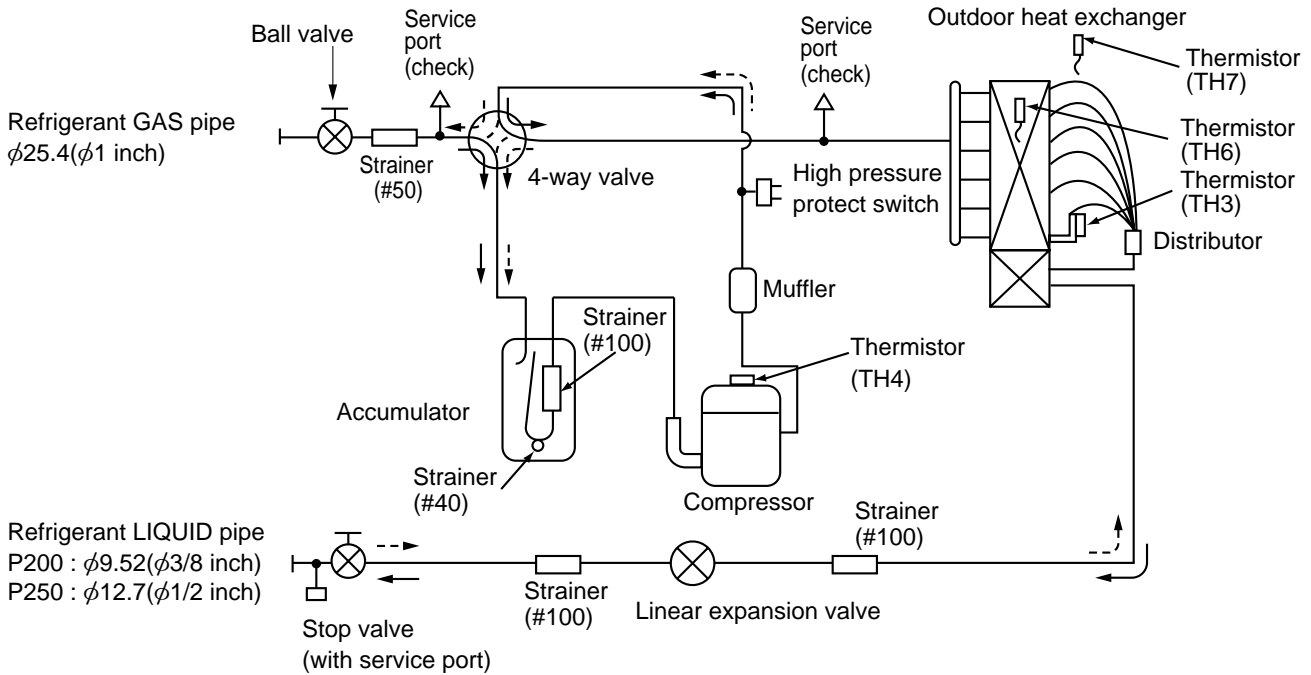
Ball valve

Service port (check)

Service port (check)

Outdoor heat exchanger

Thermistor (TH7)

Refrigerant GAS pipe $\phi$25.4($\phi$1 inch)

Strainer (#50)

4-way valve

Thermistor (TH6)

Thermistor (TH3)

High pressure protect switch

Distributor

Muffler

Strainer (#100)

Thermistor (TH4)

Accumulator

Strainer (#40)

Compressor

Strainer (#100)

Refrigerant LIQUID pipe
P200 : $\phi$9.52($\phi$3/8 inch)
P250 : $\phi$12.7($\phi$1/2 inch)

Strainer (#100)

Linear expansion valve

Stop valve (with service port)